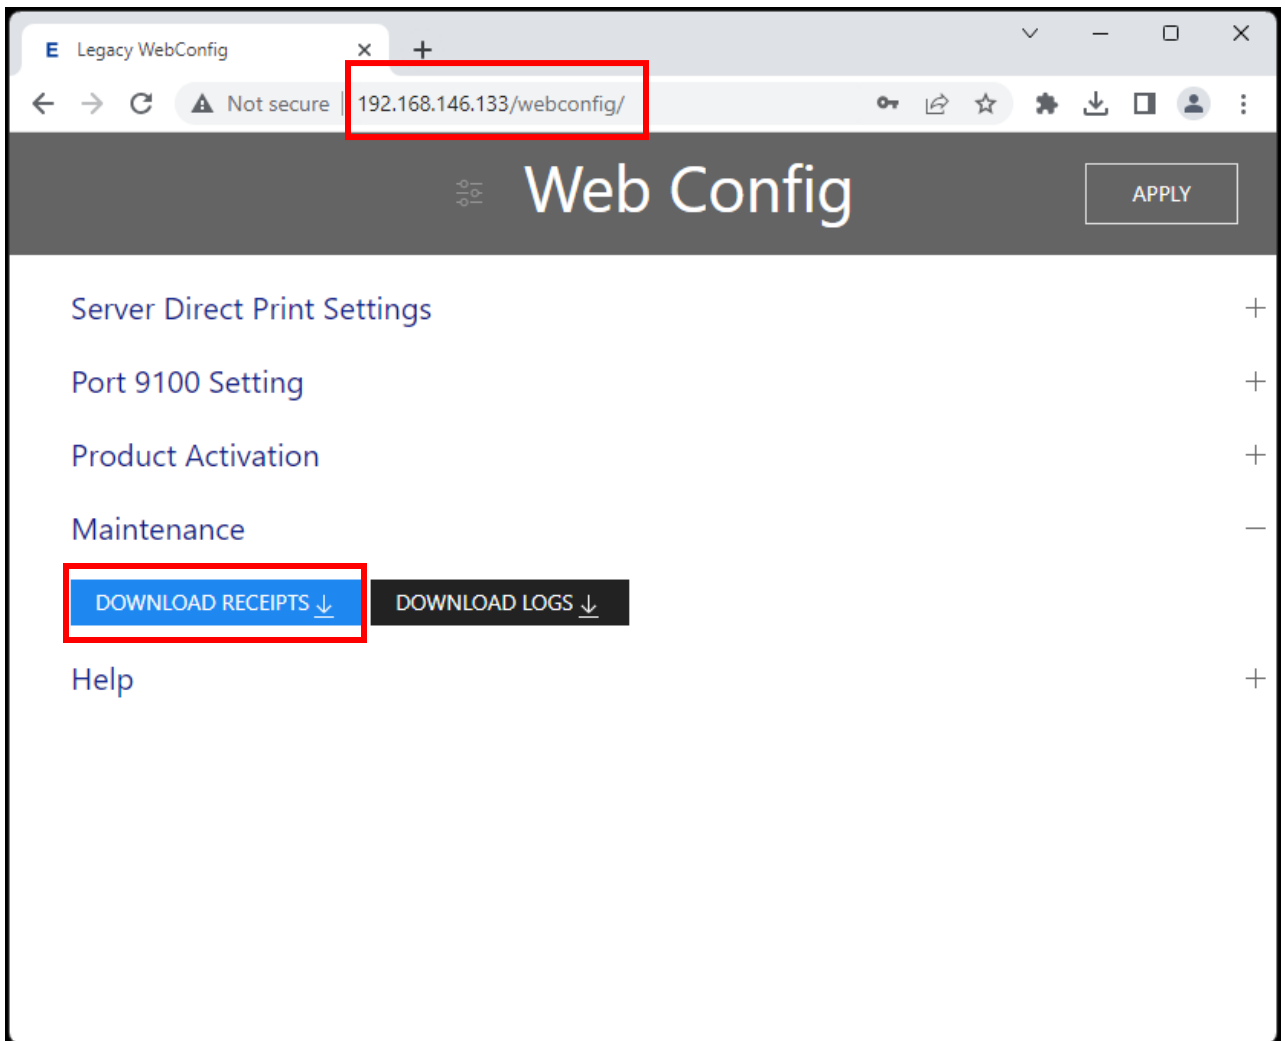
E Legacy WebConfig

Not secure 192.168.146.133/webconfig/

Web Config

APPLY

Server Direct Print Settings +

Port 9100 Setting +

Product Activation +

Maintenance −

DOWNLOAD RECEIPTS ↓ DOWNLOAD LOGS ↓

Help +